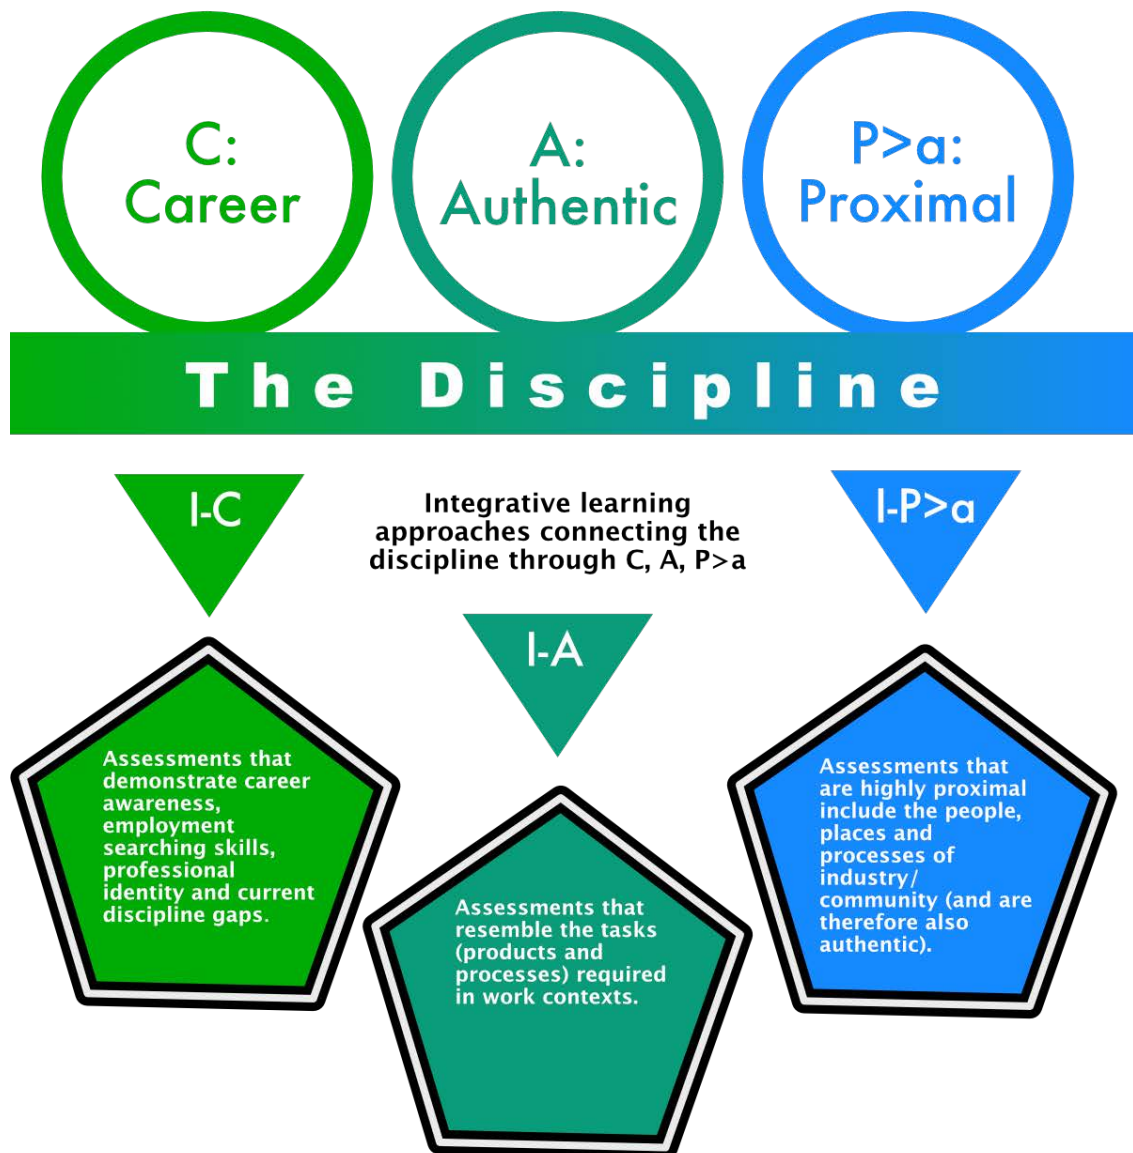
C: Career

A: Authentic

P>a: Proximal

The Discipline

I-C

Integrative learning approaches connecting the discipline through C, A, P>a

I-P>a

I-A

Assessments that demonstrate career awareness, employment searching skills, professional identity and current discipline gaps.

Assessments that resemble the tasks (products and processes) required in work contexts.

Assessments that are highly proximal include the people, places and processes of industry/ community (and are therefore also authentic).